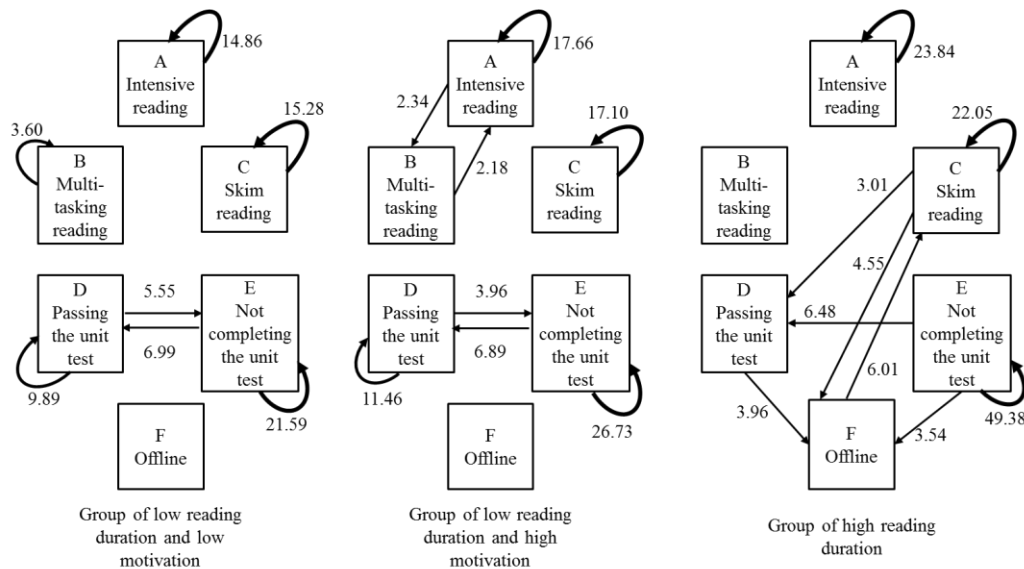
A
Intensive reading
14.86

3.60
B
Multi-tasking reading

C
Skim reading
15.28

D
Passing the unit test
5.55
6.99
E
Not completing the unit test
9.89
21.59

F
Offline

Group of low reading duration and low motivation

A
Intensive reading
17.66
2.34
2.18
B
Multi-tasking reading

C
Skim reading
17.10

D
Passing the unit test
3.96
6.89
E
Not completing the unit test
11.46
26.73

F
Offline

Group of low reading duration and high motivation

A
Intensive reading
23.84

B
Multi-tasking reading

C
Skim reading
22.05
3.01
4.55

D
Passing the unit test
6.48
E
Not completing the unit test
6.01
49.38
3.96
3.54
F
Offline

Group of high reading duration